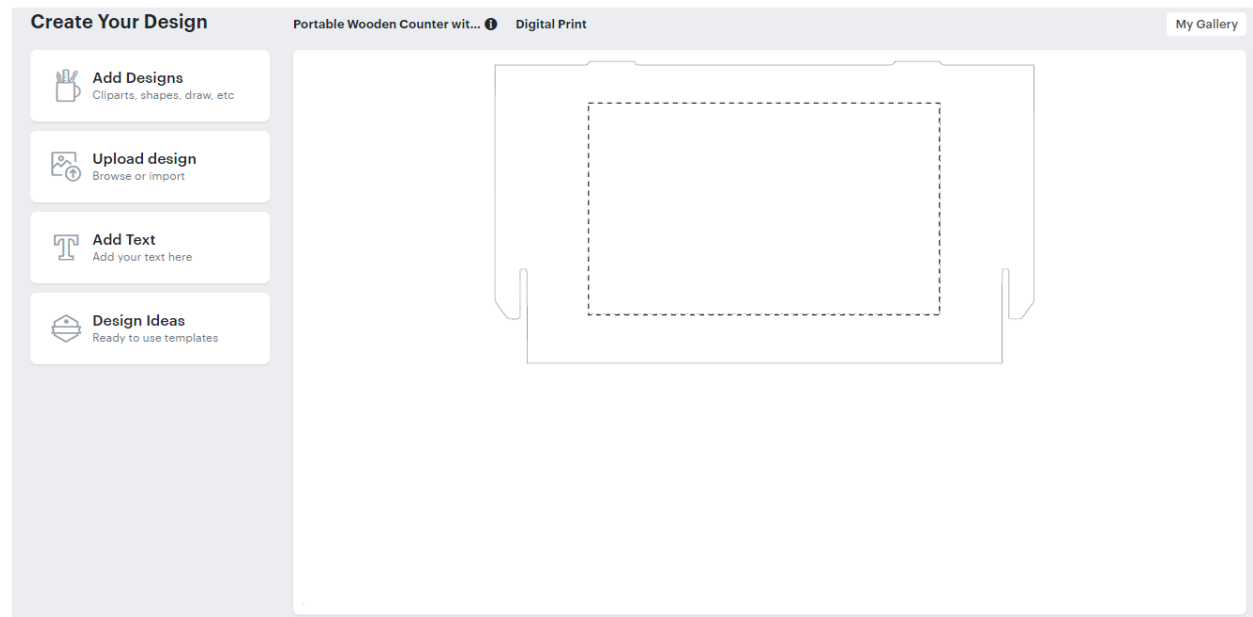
Create Your Design

Portable Wooden Counter wit... Digital Print

My Gallery

Add Designs
Cliparts, shapes, draw, etc

Upload design
Browse or import

Add Text
Add your text here

Design Ideas
Ready to use templates